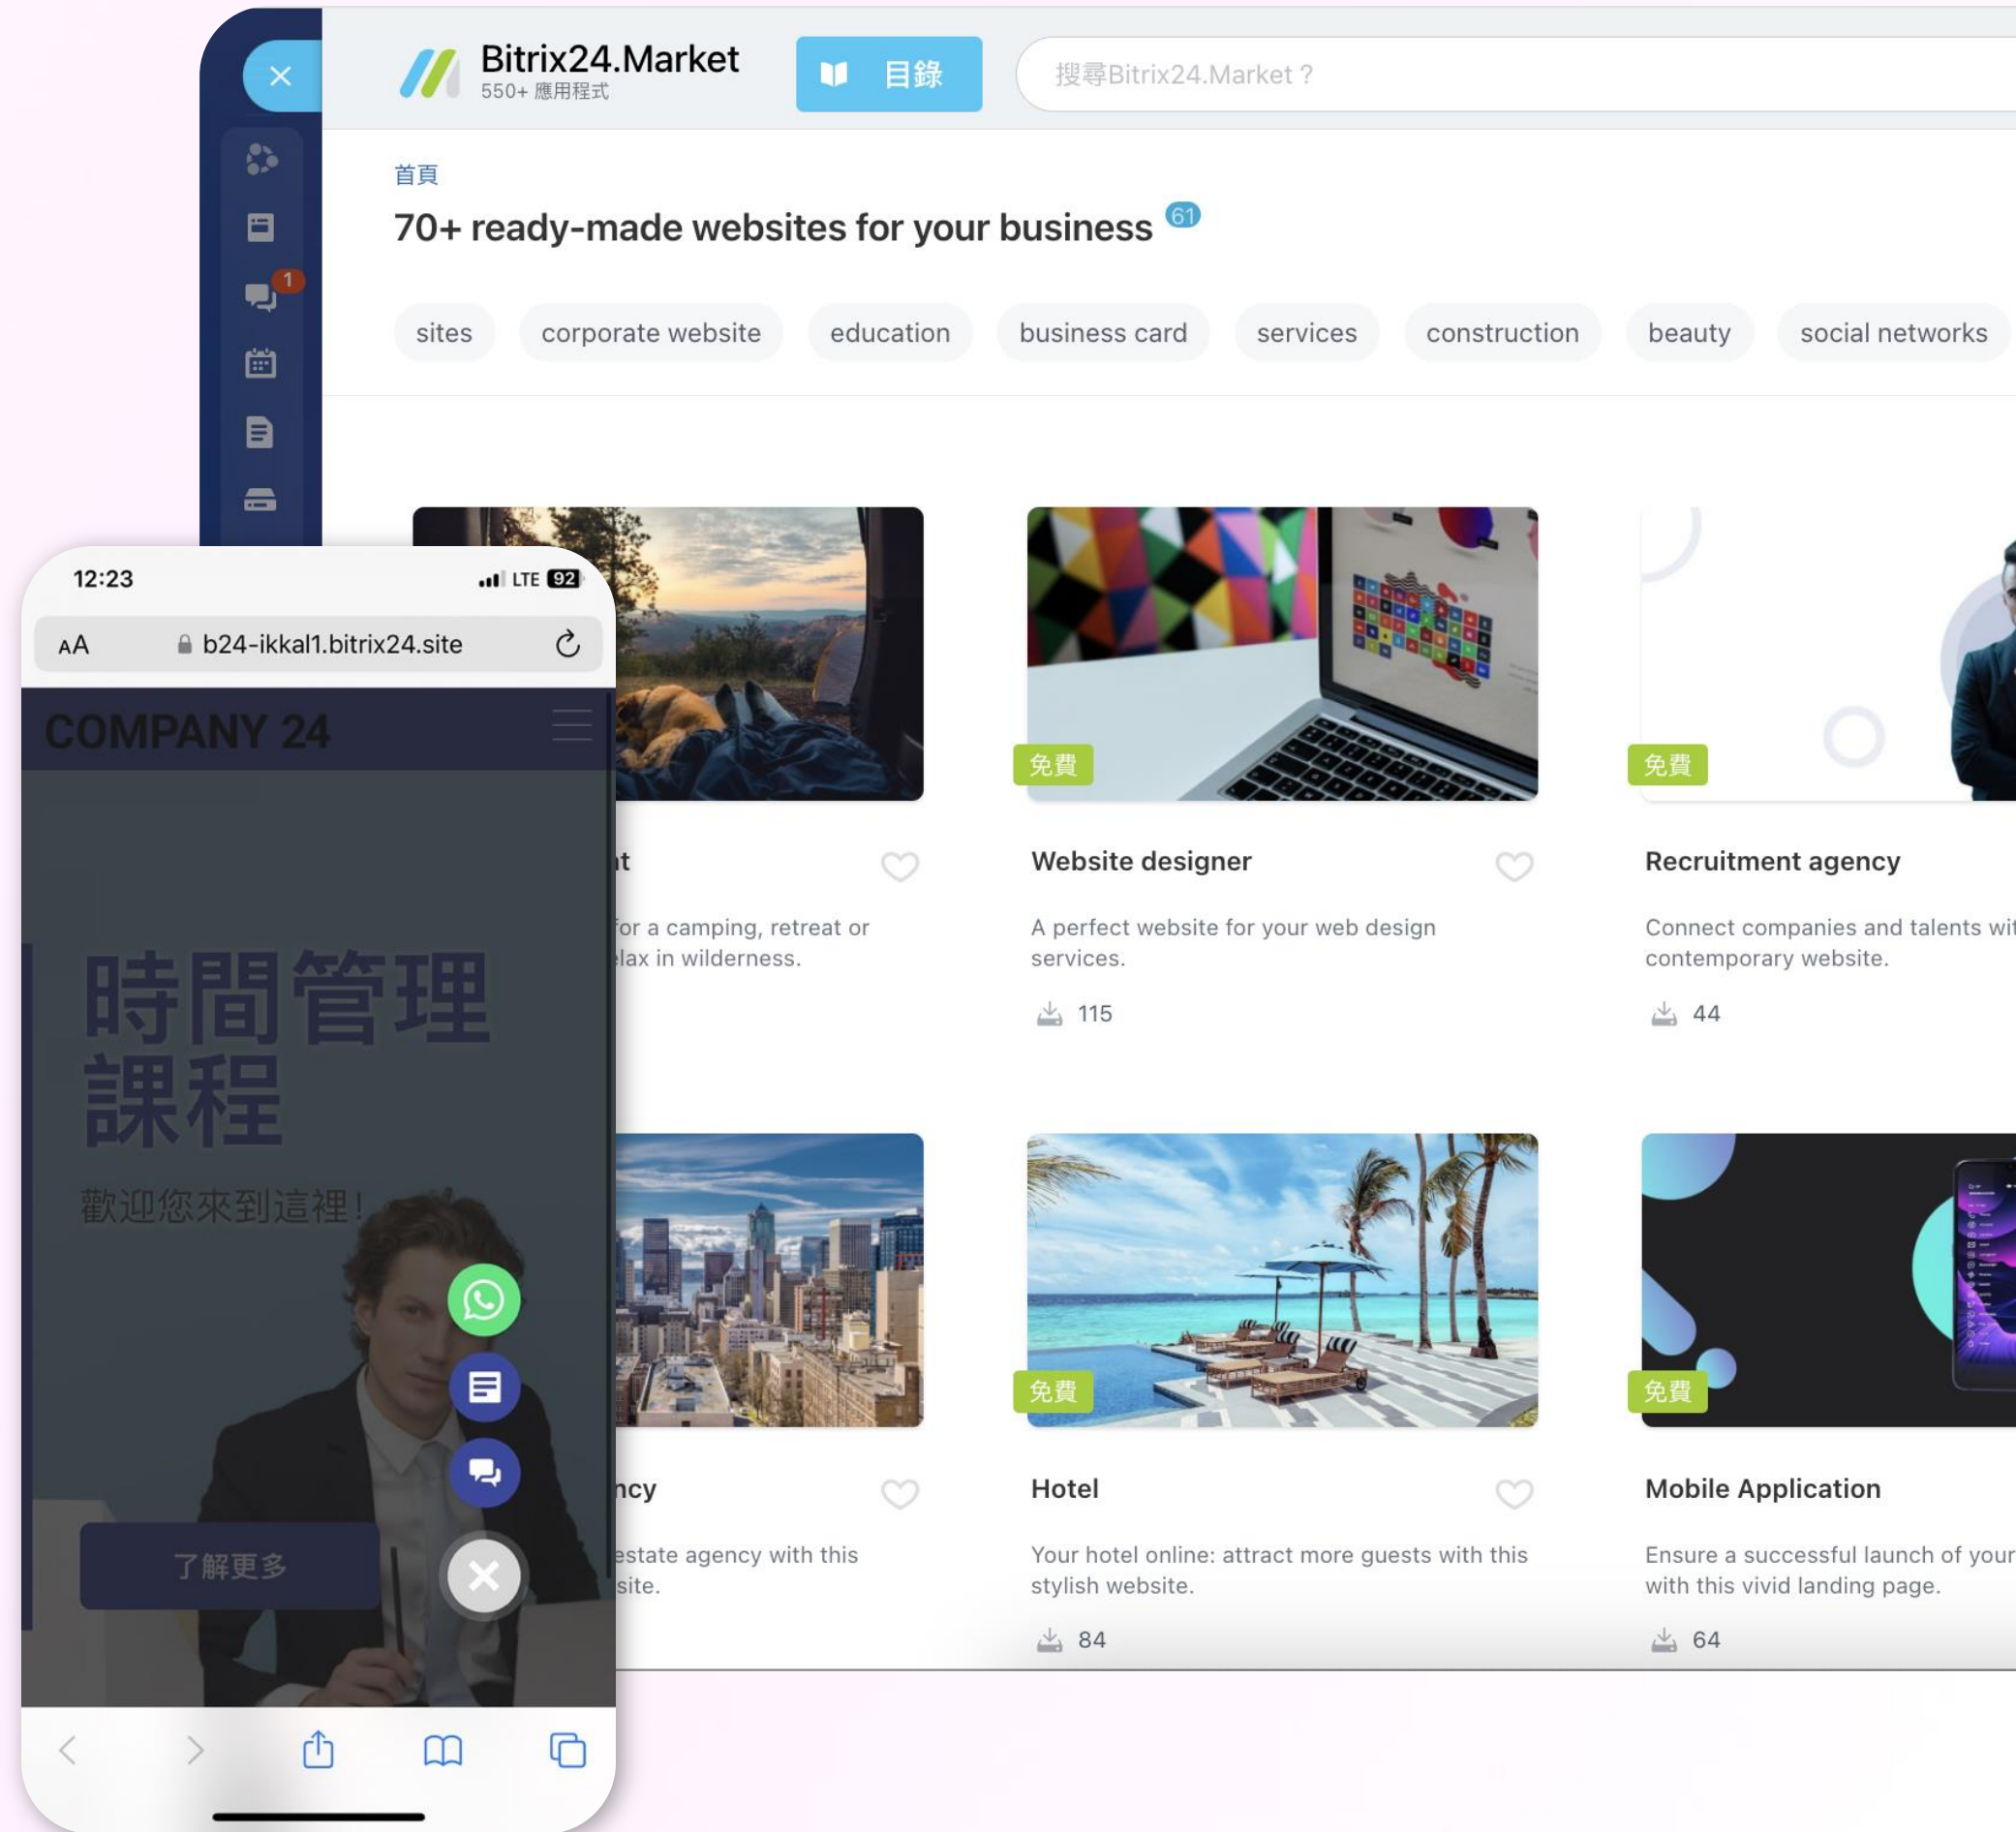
Bitrix24.Market
550+ 應用程式

目錄

搜尋Bitrix24.Market？

1

首頁

70+ ready-made websites for your business 61

sites corporate website education business card services construction beauty social networks

免費

免費

t

for a camping, retreat or
lax in wilderness.

Website designer

A perfect website for your web design services.

115

Recruitment agency

Connect companies and talents wi
contemporary website.

44

免費

免費

ncy

estate agency with this
site.

Hotel

Your hotel online: attract more guests with this stylish website.

84

Mobile Application

Ensure a successful launch of your
with this vivid landing page.

64

12:23
LTE 92

AA b24-ikkal1.bitrix24.site

COMPANY 24

時間管理課程

歡迎您來到這裡！

了解更多